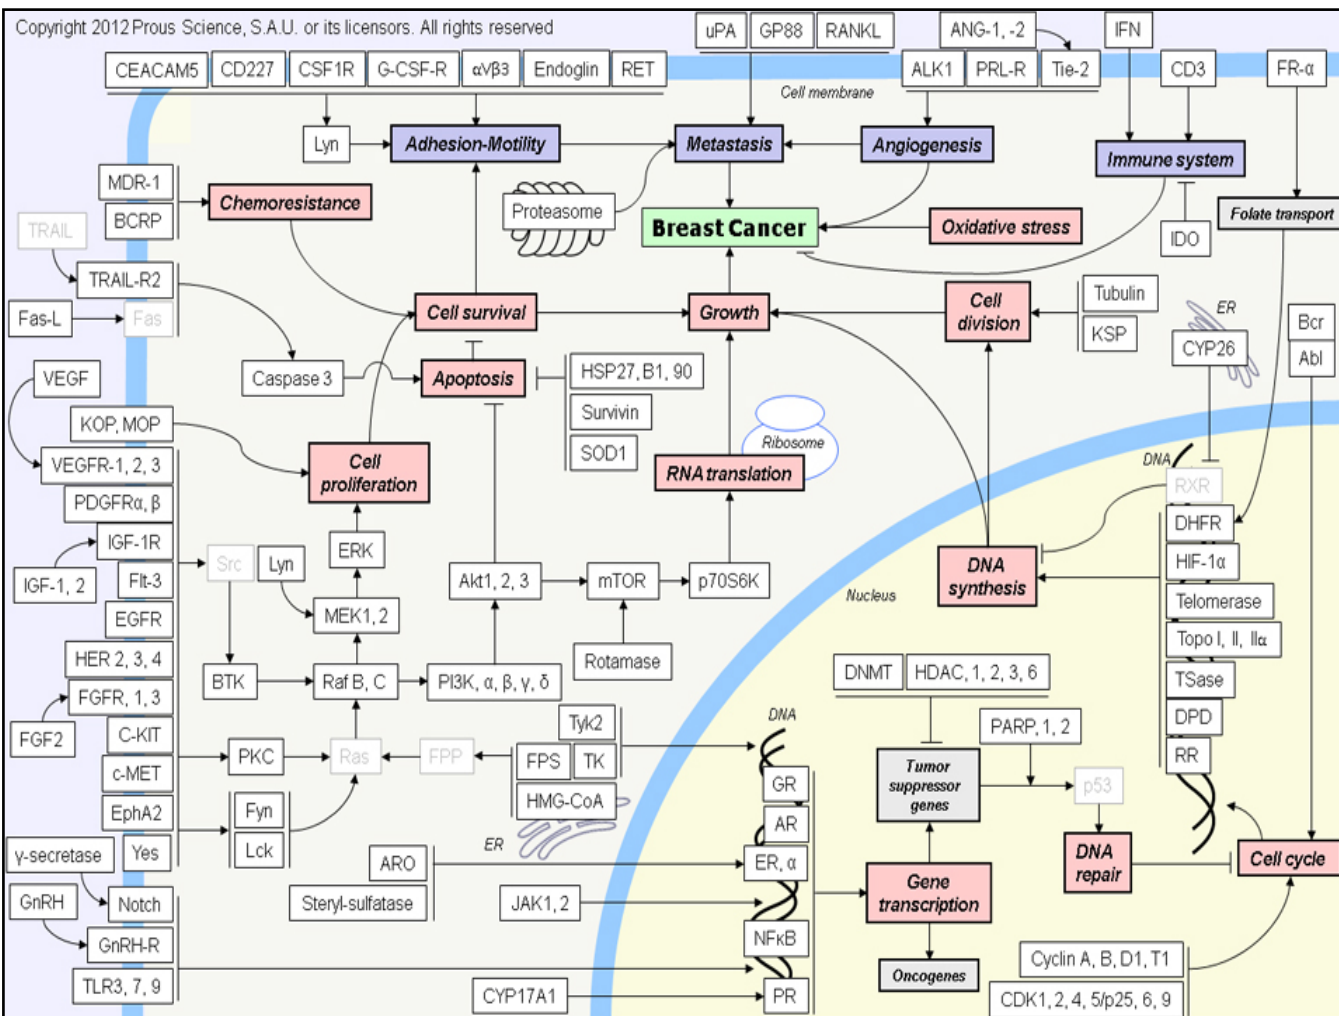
Copyright 2012 Prous Science, S.A.U. or its licensors. All rights reserved

uPA GP88 RANKL ANG-1, -2 IFN
CEACAM5 CD227 CSF1R G-CSF-R αVβ3 Endoglin RET ALK1 PRL-R Tie-2 CD3 FR-α
Cell membrane

Lyn Adhesion-Motility Metastasis Angiogenesis Immune system

MDR-1
BCRP Chemoresistance Proteasome Breast Cancer Oxidative stress Folate transport
TRAIL IDO
TRAIL-R2
Fas-L Fas Cell survival Growth Cell division Tubulin
KSP ER
Caspase 3 Apoptosis HSP27, B1, 90 CYP26 Bcr
VEGF Survivin Abl
KOP, MOP Ribosome
SOD1
VEGFR-1, 2, 3 Cell proliferation RNA translation DNA
PDGFRα, β RXR
IGF-1R ERK DHFR
IGF-1, 2 Flt-3 Src Lyn Akt1, 2, 3 mTOR p70S6K DNA synthesis HIF-1α
EGFR MEK1, 2 Nucleus Telomerase
HER 2, 3, 4 Rotamase Topo I, II, IIα
FGFR, 1, 3 BTK Raf B, C PI3K, α, β, γ, δ DNMT HDAC, 1, 2, 3, 6 TSase
FGF2 C-KIT Tyk2 DNA DPD
c-MET PKC Ras FPP FPS TK PARP, 1, 2 RR
GR Tumor suppressor genes p53
EphA2 Fyn HMG-CoA AR
γ-secretase Yes Lck ER DNA repair Cell cycle
ARO ER, α
GnRH Notch Steryl-sulfatase JAK1, 2 Gene transcription
GnRH-R NFκB
TLR3, 7, 9 Oncogenes Cyclin A, B, D1, T1
CYP17A1 PR CDK1, 2, 4, 5/p25, 6, 9